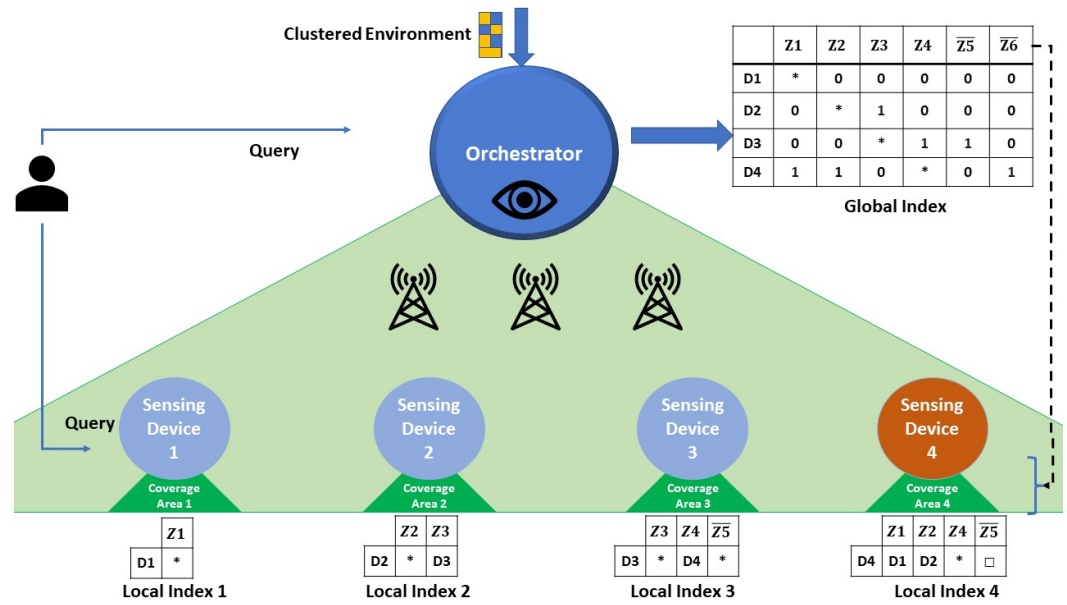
Clustered Environment

Query

Orchestrator

|  | Z1 | Z2 | Z3 | Z4 | $\overline{Z5}$ | $\overline{Z6}$ |
|---|---|---|---|---|---|---|
| D1 | * | 0 | 0 | 0 | 0 | 0 |
| D2 | 0 | * | 1 | 0 | 0 | 0 |
| D3 | 0 | 0 | * | 1 | 1 | 0 |
| D4 | 1 | 1 | 0 | * | 0 | 1 |

Global Index

Query

Sensing Device 1
Coverage Area 1

Sensing Device 2
Coverage Area 2

Sensing Device 3
Coverage Area 3

Sensing Device 4
Coverage Area 4

|  | Z1 |
|---|---|
| D1 | * |

Local Index 1

|  | Z2 | Z3 |
|---|---|---|
| D2 | * | D3 |

Local Index 2

|  | Z3 | Z4 | $\overline{Z5}$ |
|---|---|---|---|
| D3 | * | D4 | * |

Local Index 3

|  | Z1 | Z2 | Z4 | $\overline{Z5}$ |
|---|---|---|---|---|
| D4 | D1 | D2 | * | □ |

Local Index 4